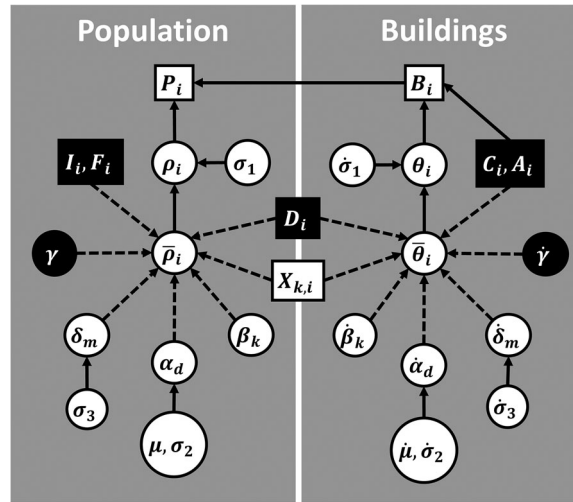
Population

Buildings

$P_i$

$B_i$

$I_i, F_i$

$\rho_i$

$\sigma_1$

$\dot{\sigma}_1$

$\theta_i$

$C_i, A_i$

$D_i$

$\gamma$

$\bar{\rho}_i$

$\bar{\theta}_i$

$\dot{\gamma}$

$X_{k,i}$

$\delta_m$

$\beta_k$

$\dot{\beta}_k$

$\dot{\delta}_m$

$\alpha_d$

$\dot{\alpha}_d$

$\sigma_3$

$\dot{\sigma}_3$

$\mu, \sigma_2$

$\dot{\mu}, \dot{\sigma}_2$